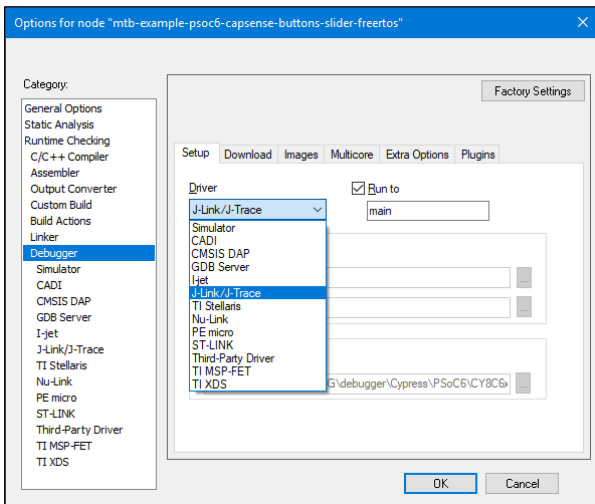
Options for node "mtb-example-psoc6-capsense-buttons-slider-freertos"

Category:
General Options
Static Analysis
Runtime Checking
C/C++ Compiler
Assembler
Output Converter
Custom Build
Build Actions
Linker
Debugger
Simulator
CADI
CMSIS DAP
GDB Server
I-jet
J-Link/J-Trace
TI Stellaris
Nu-Link
PE micro
ST-LINK
Third-Party Driver
TI MSP-FET
TI XDS

Factory Settings

Setup | Download | Images | Multicore | Extra Options | Plugins

Driver
J-Link/J-Trace
Simulator
CADI
CMSIS DAP
GDB Server
I-jet
J-Link/J-Trace
TI Stellaris
Nu-Link
PE micro
ST-LINK
Third-Party Driver
TI MSP-FET
TI XDS

Run to
main

...
...
G\debugger\Cypress\PSoC6\CY8C6
...

OK
Cancel